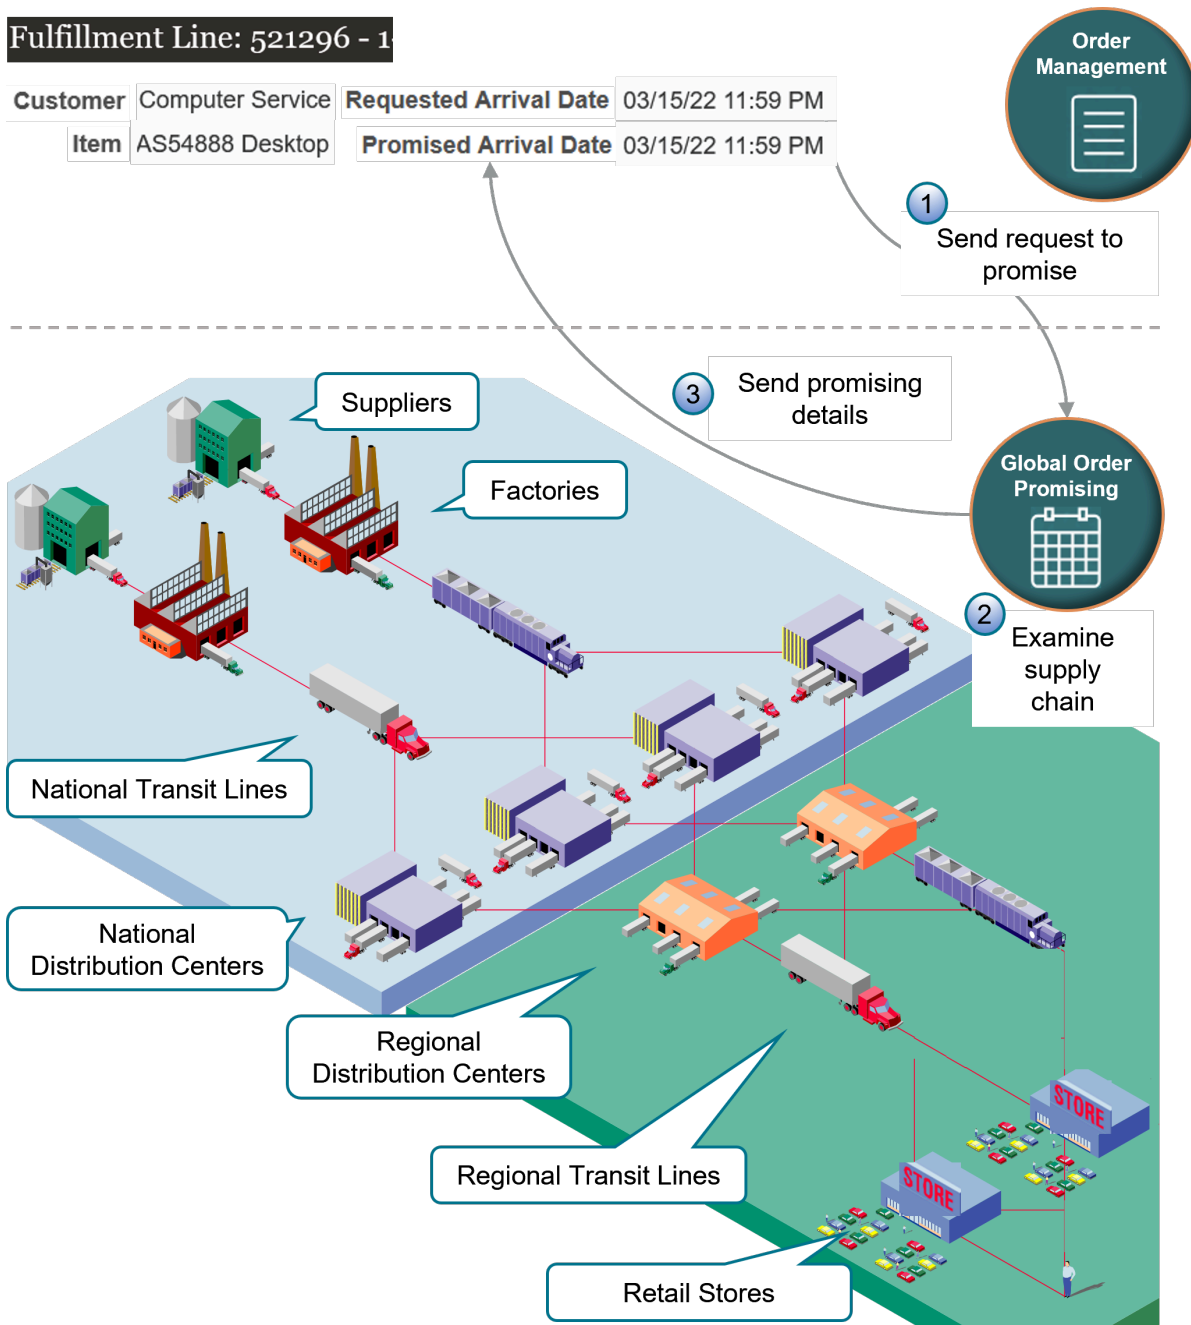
Fulfillment Line: 521296 - 1

| Customer | Computer Service | Requested Arrival Date | 03/15/22 11:59 PM |
|---|---|---|---|
| Item | AS54888 Desktop | Promised Arrival Date | 03/15/22 11:59 PM |

Order Management

1 Send request to promise

3 Send promising details

Global Order Promising

2 Examine supply chain

Suppliers

Factories

National Transit Lines

National Distribution Centers

Regional Distribution Centers

Regional Transit Lines

Retail Stores

STORE

STORE